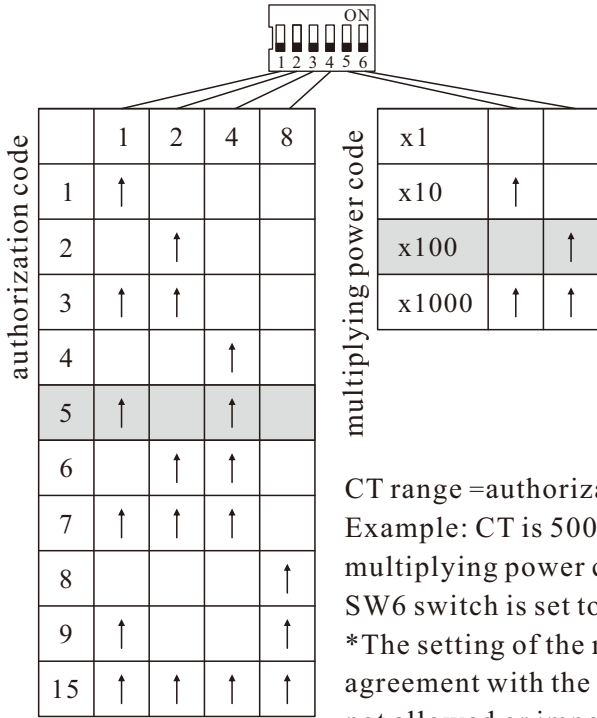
ON

1 2 3 4 5 6

authorization code

|  | 1 | 2 | 4 | 8 |
|---|---|---|---|---|
| 1 | ↑ |  |  |  |
| 2 |  | ↑ |  |  |
| 3 | ↑ | ↑ |  |  |
| 4 |  |  | ↑ |  |
| 5 | ↑ |  | ↑ |  |
| 6 |  | ↑ | ↑ |  |
| 7 | ↑ | ↑ | ↑ |  |
| 8 |  |  |  | ↑ |
| 9 | ↑ |  |  | ↑ |
| 15 | ↑ | ↑ | ↑ | ↑ |

multiplying power code

| x1 |  |  |
|---|---|---|
| x10 | ↑ |  |
| x100 |  | ↑ |
| x1000 | ↑ | ↑ |

CT range =authoriza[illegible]
Example: CT is 500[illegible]
multiplying power c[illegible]
SW6 switch is set to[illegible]
*The setting of the m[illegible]
agreement with the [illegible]
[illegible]